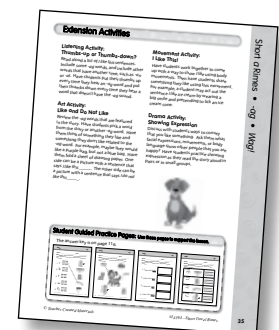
Extension Activities

Listening Activity:
Thumbs-Up or Thumbs-down?

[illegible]

Art Activity:
Like and Do Not Like

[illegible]

Movement Activity:
I Like This!

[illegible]

Drama Activity:
Showing Expression

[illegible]

Student Guided Practice Pages: Use these pages to support the lesson.

The answer key is on page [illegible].

© Teacher Created Materials

Short a Rimes • -ag • Wag!

25